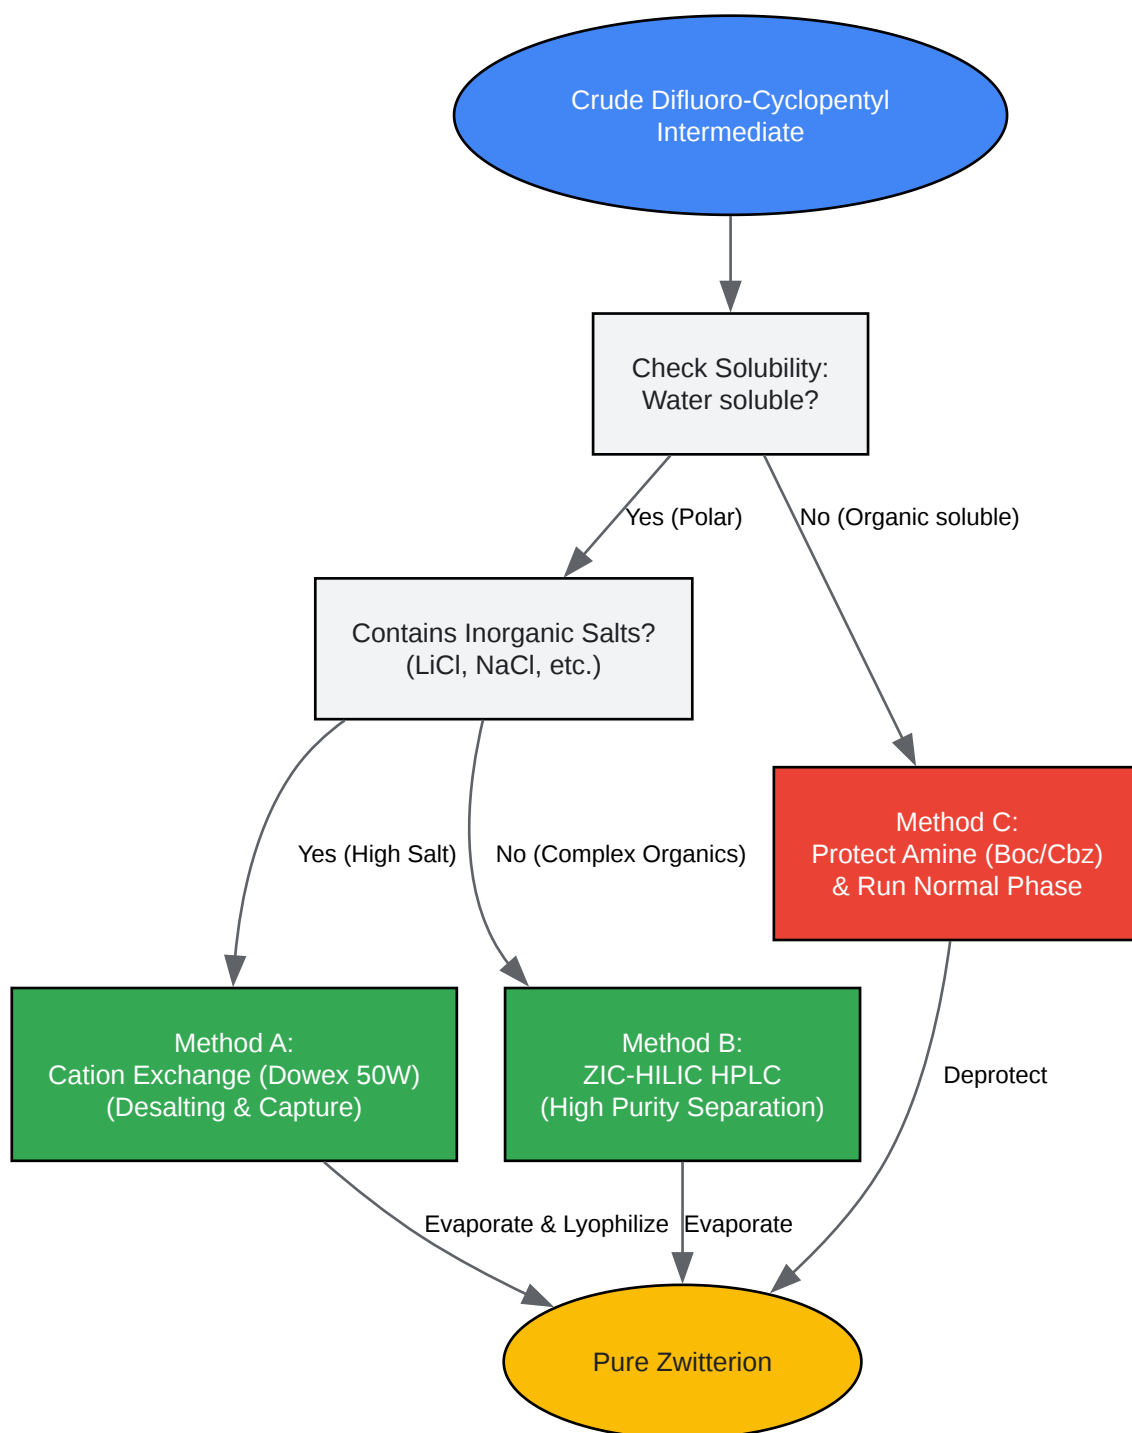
Crude Difluoro-Cyclopentyl Intermediate

Check Solubility: Water soluble?

Yes (Polar)

No (Organic soluble)

Contains Inorganic Salts? (LiCl, NaCl, etc.)

Yes (High Salt)

No (Complex Organics)

Method C: Protect Amine (Boc/Cbz) & Run Normal Phase

Method A: Cation Exchange (Dowex 50W) (Desalting & Capture)

Method B: ZIC-HILIC HPLC (High Purity Separation)

Deprotect

Evaporate & Lyophilize

Evaporate

Pure Zwitterion